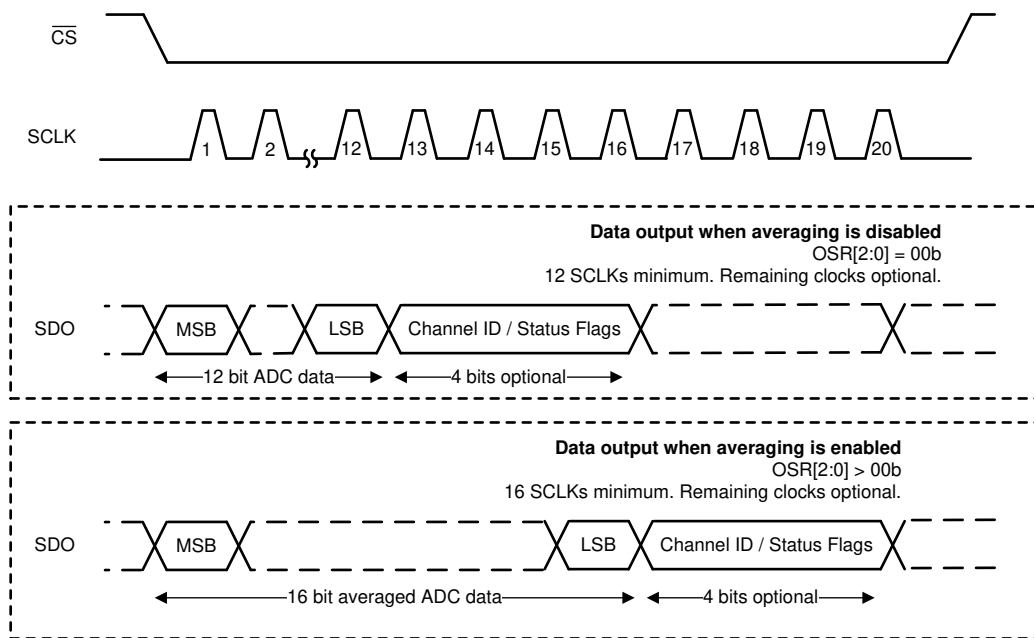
$\overline{CS}$

SCLK 1 2 12 13 14 15 16 17 18 19 20

**Data output when averaging is disabled**
OSR[2:0] = 00b
12 SCLKs minimum. Remaining clocks optional.

SDO MSB LSB Channel ID / Status Flags

12 bit ADC data 4 bits optional

**Data output when averaging is enabled**
OSR[2:0] > 00b
16 SCLKs minimum. Remaining clocks optional.

SDO MSB LSB Channel ID / Status Flags

16 bit averaged ADC data 4 bits optional